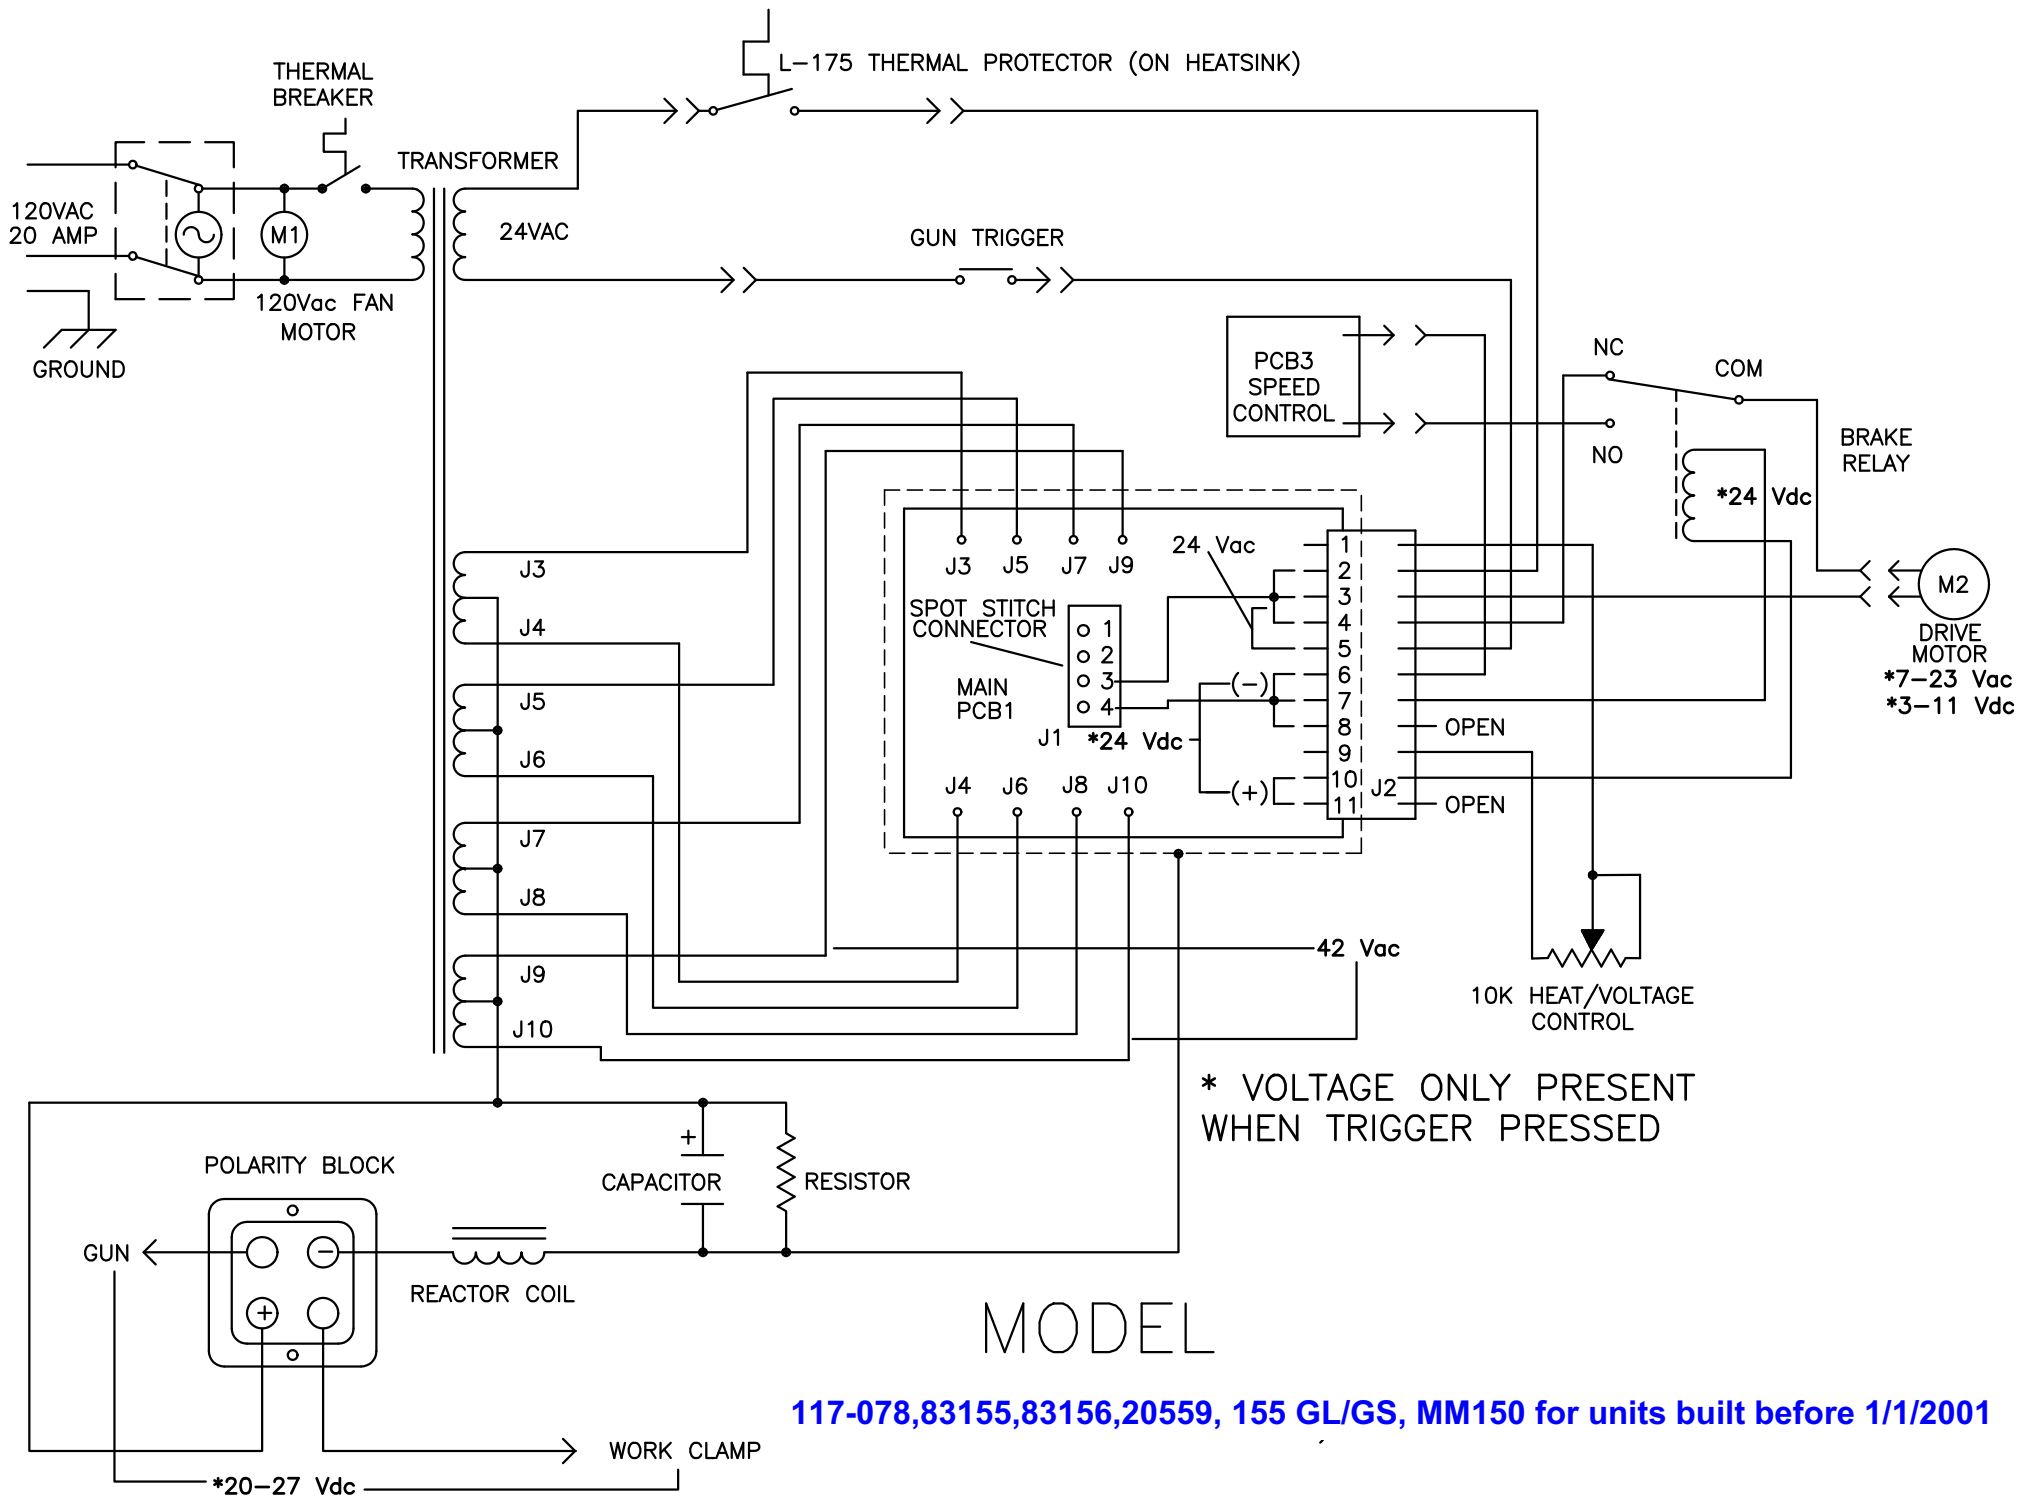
L–175 THERMAL PROTECTOR (ON HEATSINK)

THERMAL BREAKER

TRANSFORMER

120VAC 20 AMP

M1

120Vac FAN MOTOR

GROUND

24VAC

GUN TRIGGER

PCB3 SPEED CONTROL

NC

COM

NO

BRAKE RELAY

*24 Vdc

J3
J4
J5
J6
J7
J8
J9
J10

J3 J5 J7 J9

24 Vac

SPOT STITCH CONNECTOR

1
2
3
4

MAIN PCB1

J1

*24 Vdc

(–)
(+)

1
2
3
4
5
6
7
8
9
10
11

J2

OPEN
OPEN

M2

DRIVE MOTOR
*7–23 Vac
*3–11 Vdc

J4 J6 J8 J10

42 Vac

10K HEAT/VOLTAGE CONTROL

* VOLTAGE ONLY PRESENT WHEN TRIGGER PRESSED

POLARITY BLOCK

+
CAPACITOR

RESISTOR

GUN

REACTOR COIL

MODEL

117-078,83155,83156,20559, 155 GL/GS, MM150 for units built before 1/1/2001

WORK CLAMP

*20–27 Vdc